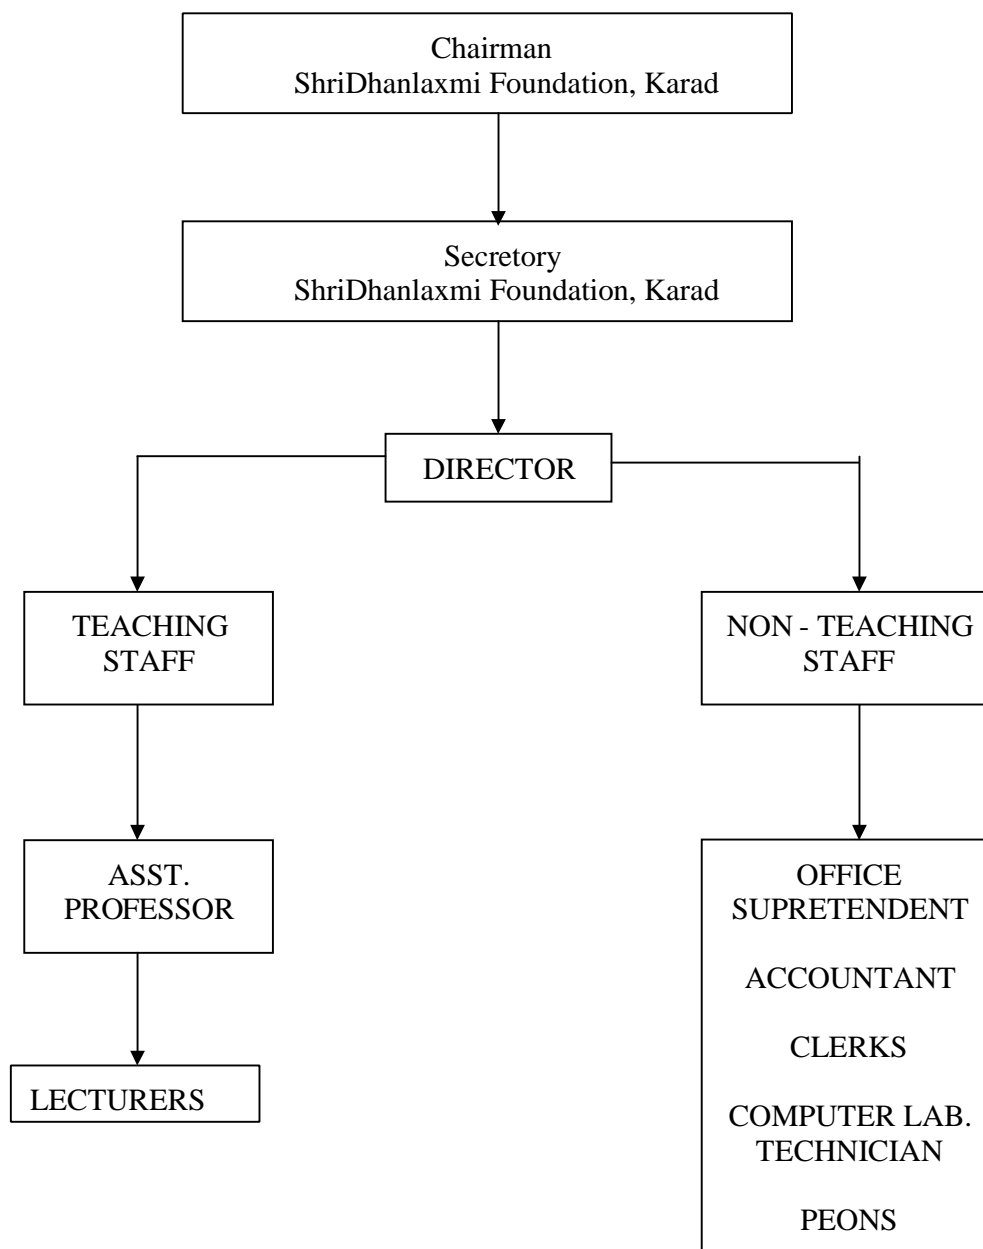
Chairman
ShriDhanlaxmi Foundation, Karad

Secretory
ShriDhanlaxmi Foundation, Karad

DIRECTOR

TEACHING STAFF

ASST. PROFESSOR

LECTURERS

NON - TEACHING STAFF

OFFICE SUPRETENDENT

ACCOUNTANT

CLERKS

COMPUTER LAB. TECHNICIAN

PEONS